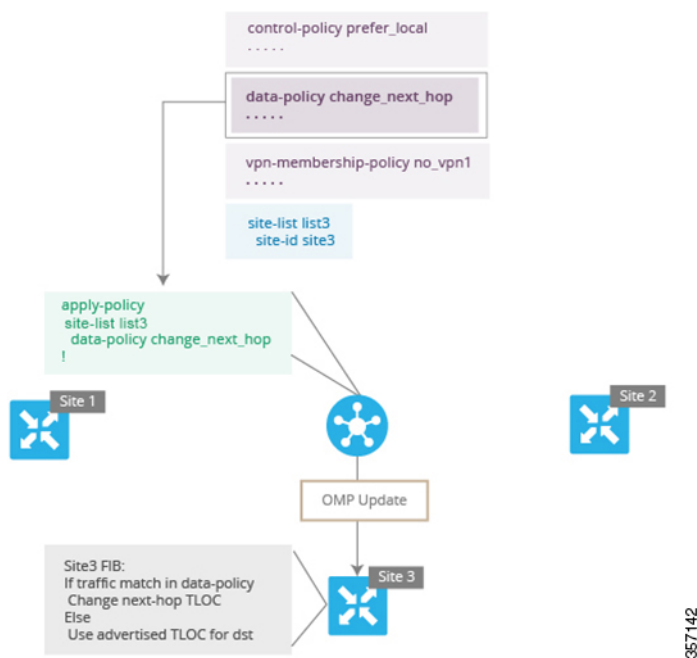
control-policy prefer_local
.....

data-policy change_next_hop
.....

vpn-membership-policy no_vpn1
.....

site-list list3
site-id site3

apply-policy
site-list list3
data-policy change_next_hop
!

Site 1

Site 2

OMP Update

Site3 FIB:
If traffic match in data-policy
Change next-hop TLOC
Else
Use advertised TLOC for dst

Site 3

357142